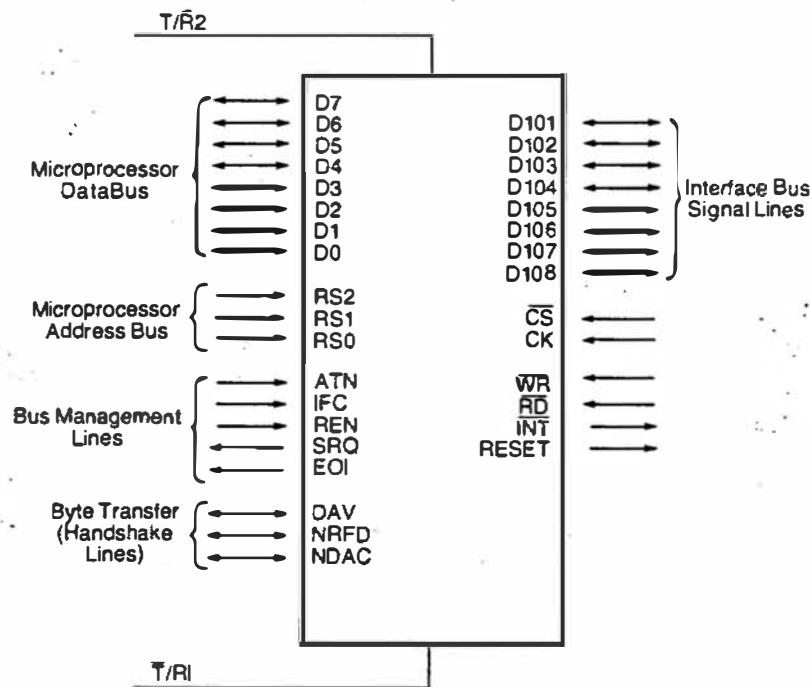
T/$\bar{R}$2

Microprocessor DataBus

D7
D6
D5
D4
D3
D2
D1
D0

D101
D102
D103
D104
D105
D106
D107
D108

Interface Bus Signal Lines

Microprocessor Address Bus

RS2
RS1
RS0

$\overline{CS}$
CK

Bus Management Lines

ATN
IFC
REN
SRQ
EOI

$\overline{WR}$
$\overline{RD}$
$\overline{INT}$
RESET

Byte Transfer (Handshake Lines)

DAV
NRFD
NDAC

$\bar{T}$/RI